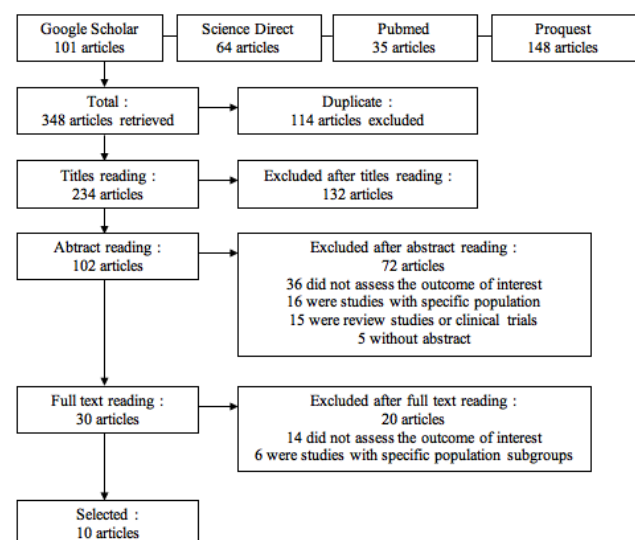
Google Scholar
101 articles

Science Direct
64 articles

Pubmed
35 articles

Proquest
148 articles

Total :
348 articles retrieved

Duplicate :
114 articles excluded

Titles reading :
234 articles

Excluded after titles reading :
132 articles

Abtract reading :
102 articles

Excluded after abstract reading :
72 articles
36 did not assess the outcome of interest
16 were studies with specific population
15 were review studies or clinical trials
5 without abstract

Full text reading :
30 articles

Excluded after full text reading :
20 articles
14 did not assess the outcome of interest
6 were studies with specific population subgroups

Selected :
10 articles